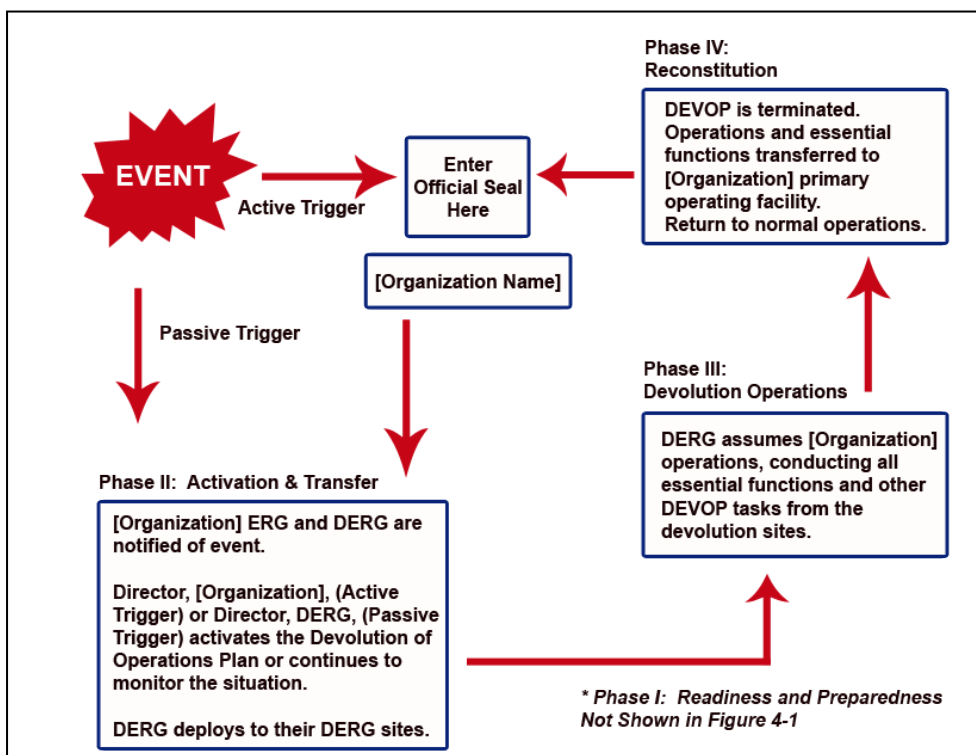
Phase IV:
Reconstitution

DEVOP is terminated. Operations and essential functions transferred to [Organization] primary operating facility. Return to normal operations.

EVENT

Active Trigger

Enter Official Seal Here

[Organization Name]

Passive Trigger

Phase III:
Devolution Operations

DERG assumes [Organization] operations, conducting all essential functions and other DEVOP tasks from the devolution sites.

Phase II: Activation & Transfer

[Organization] ERG and DERG are notified of event.

Director, [Organization], (Active Trigger) or Director, DERG, (Passive Trigger) activates the Devolution of Operations Plan or continues to monitor the situation.

DERG deploys to their DERG sites.

* Phase I: Readiness and Preparedness Not Shown in Figure 4-1